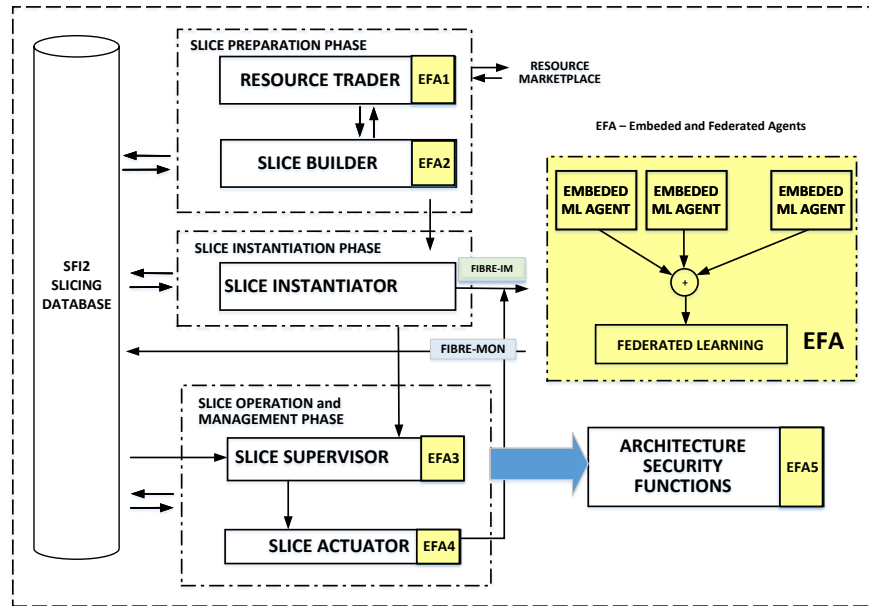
SFI2 SLICING DATABASE

SLICE PREPARATION PHASE

RESOURCE TRADER

EFA1

RESOURCE MARKETPLACE

SLICE BUILDER

EFA2

EFA – Embeded and Federated Agents

EMBEDED ML AGENT

EMBEDED ML AGENT

EMBEDED ML AGENT

+

FEDERATED LEARNING

EFA

SLICE INSTANTIATION PHASE

SLICE INSTANTIATOR

FIBRE-IM

FIBRE-MON

SLICE OPERATION and MANAGEMENT PHASE

SLICE SUPERVISOR

EFA3

ARCHITECTURE SECURITY FUNCTIONS

EFA5

SLICE ACTUATOR

EFA4